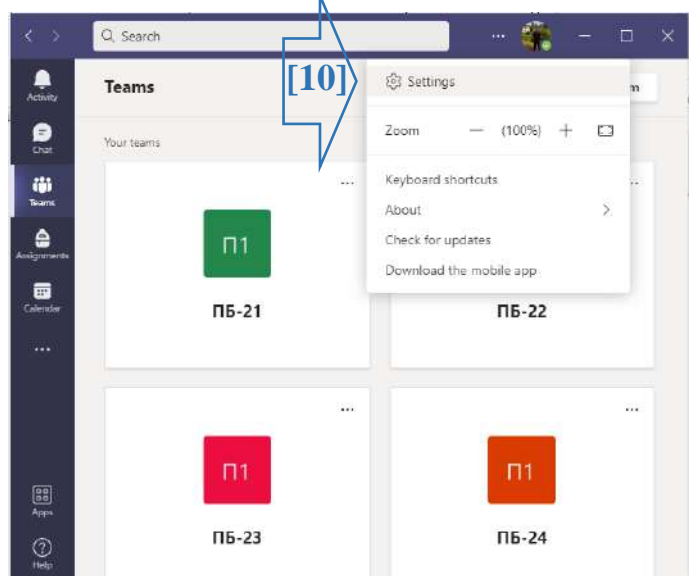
Search

Activity
Chat
Teams
Assignments
Calendar
...
Apps
Help

Teams
Your teams

[10]

Settings
Zoom — (100%) +
Keyboard shortcuts
About
Check for updates
Download the mobile app

П1
ПБ-21
ПБ-22
П1
ПБ-23
П1
ПБ-24